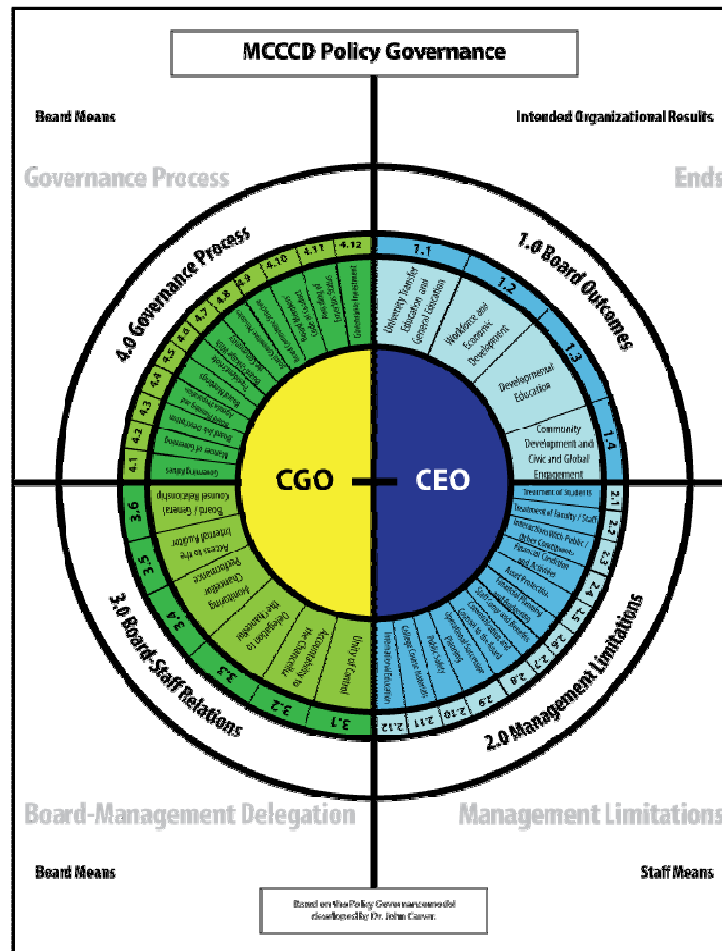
MCCCD Policy Governance

Board Means

Intended Organizational Results

Governance Process

Ends

4.0 Governance Process

1.0 Board Outcomes

4.1 4.2 4.3 4.4 4.5 4.6 4.7 4.8 4.9 4.10 4.11 4.12

1.1 University Transfer Education and General Education

1.2 Workforce and Economic Development

1.3 Developmental Education

1.4 Community Development and Civic and Global Engagement

Governing Style

Governance Investment

CGO

CEO

3.6 Board / General Counsel Relationship

3.5 Access to the Internal Auditor

3.4 Monitoring Chancellor Performance

3.3 Delegation to the Chancellor

3.2 Accountability of the Chancellor

3.1 Unity of Control

Treatment of Students

Treatment of Faculty / Staff

Interaction With Public / Other Constituencies

Financial Condition and Activities

Asset Protection

Compensation and Benefits

Communication and Support to the Board

Budgeting

Public Safety

College Course Materials

International Education

2.1 2.2 2.3 2.4 2.5 2.6 2.7 2.8 2.9 2.10 2.11 2.12

3.0 Board-Staff Relations

2.0 Management Limitations

Board-Management Delegation

Management Limitations

Board Means

Staff Means

Based on the Policy Governance model developed by Dr. John Carver.